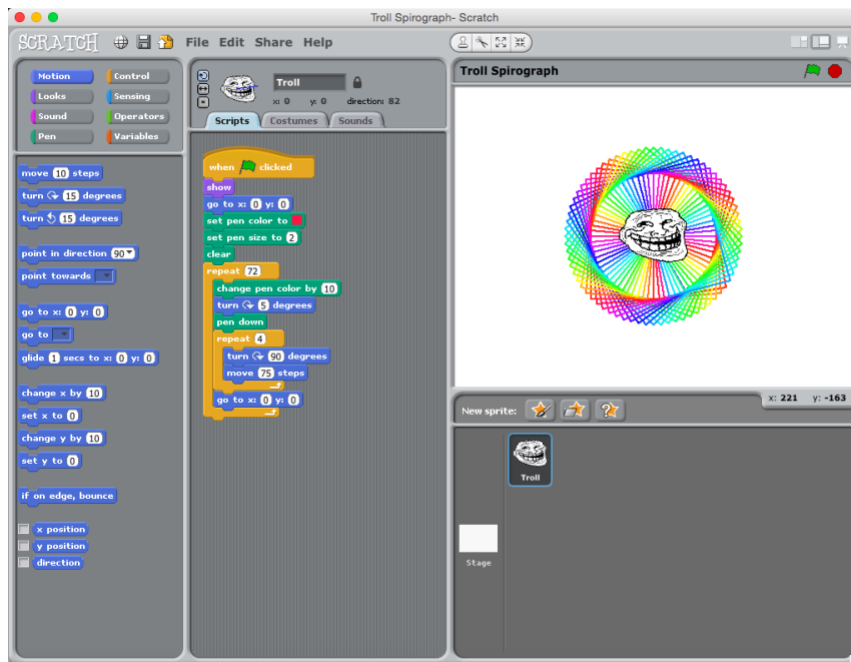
Troll Spirograph- Scratch

SCRATCH File Edit Share Help

Motion
Looks
Sound
Pen
Control
Sensing
Operators
Variables

move 10 steps
turn ↻ 15 degrees
turn ↺ 15 degrees
point in direction 90
point towards
go to x: 0 y: 0
go to
glide 1 secs to x: 0 y: 0
change x by 10
set x to 0
change y by 10
set y to 0
if on edge, bounce
x position
y position
direction

Troll
x: 0 y: 0 direction: 82
Scripts Costumes Sounds

when clicked
show
go to x: 0 y: 0
set pen color to
set pen size to 2
clear
repeat 72
change pen color by 10
turn ↻ 5 degrees
pen down
repeat 4
turn ↻ 90 degrees
move 75 steps
go to x: 0 y: 0

Troll Spirograph

x: 221 y: -163
New sprite:
Troll
Stage